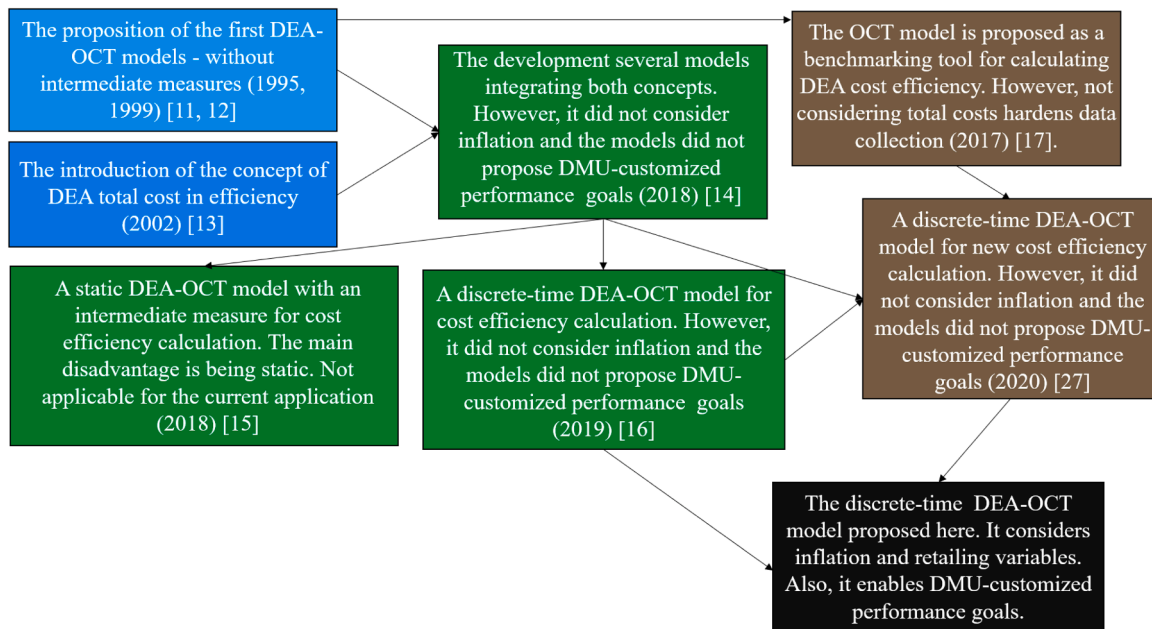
The proposition of the first DEA-OCT models - without intermediate measures (1995, 1999) [11, 12]

The introduction of the concept of DEA total cost in efficiency (2002) [13]

The development several models integrating both concepts. However, it did not consider inflation and the models did not propose DMU-customized performance goals (2018) [14]

The OCT model is proposed as a benchmarking tool for calculating DEA cost efficiency. However, not considering total costs hardens data collection (2017) [17].

A discrete-time DEA-OCT model for new cost efficiency calculation. However, it did not consider inflation and the models did not propose DMU-customized performance goals (2020) [27]

A static DEA-OCT model with an intermediate measure for cost efficiency calculation. The main disadvantage is being static. Not applicable for the current application (2018) [15]

A discrete-time DEA-OCT model for cost efficiency calculation. However, it did not consider inflation and the models did not propose DMU-customized performance goals (2019) [16]

The discrete-time DEA-OCT model proposed here. It considers inflation and retailing variables. Also, it enables DMU-customized performance goals.